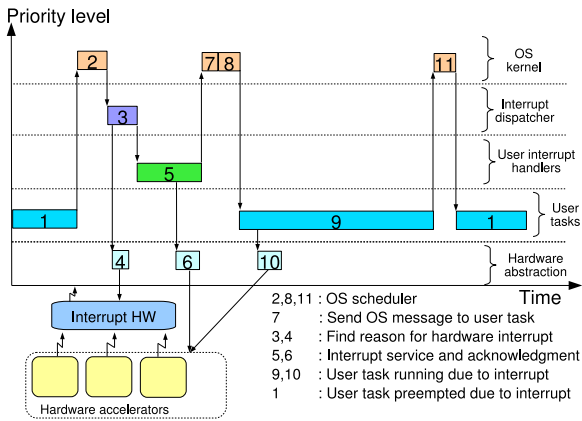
Priority level

2

7 8

11

OS kernel

3

Interrupt dispatcher

5

User interrupt handlers

1

9

1

User tasks

4

6

10

Hardware abstraction

Time

Interrupt HW

Hardware accelerators

2,8,11 : OS scheduler
7 : Send OS message to user task
3,4 : Find reason for hardware interrupt
5,6 : Interrupt service and acknowledgment
9,10 : User task running due to interrupt
1 : User task preempted due to interrupt